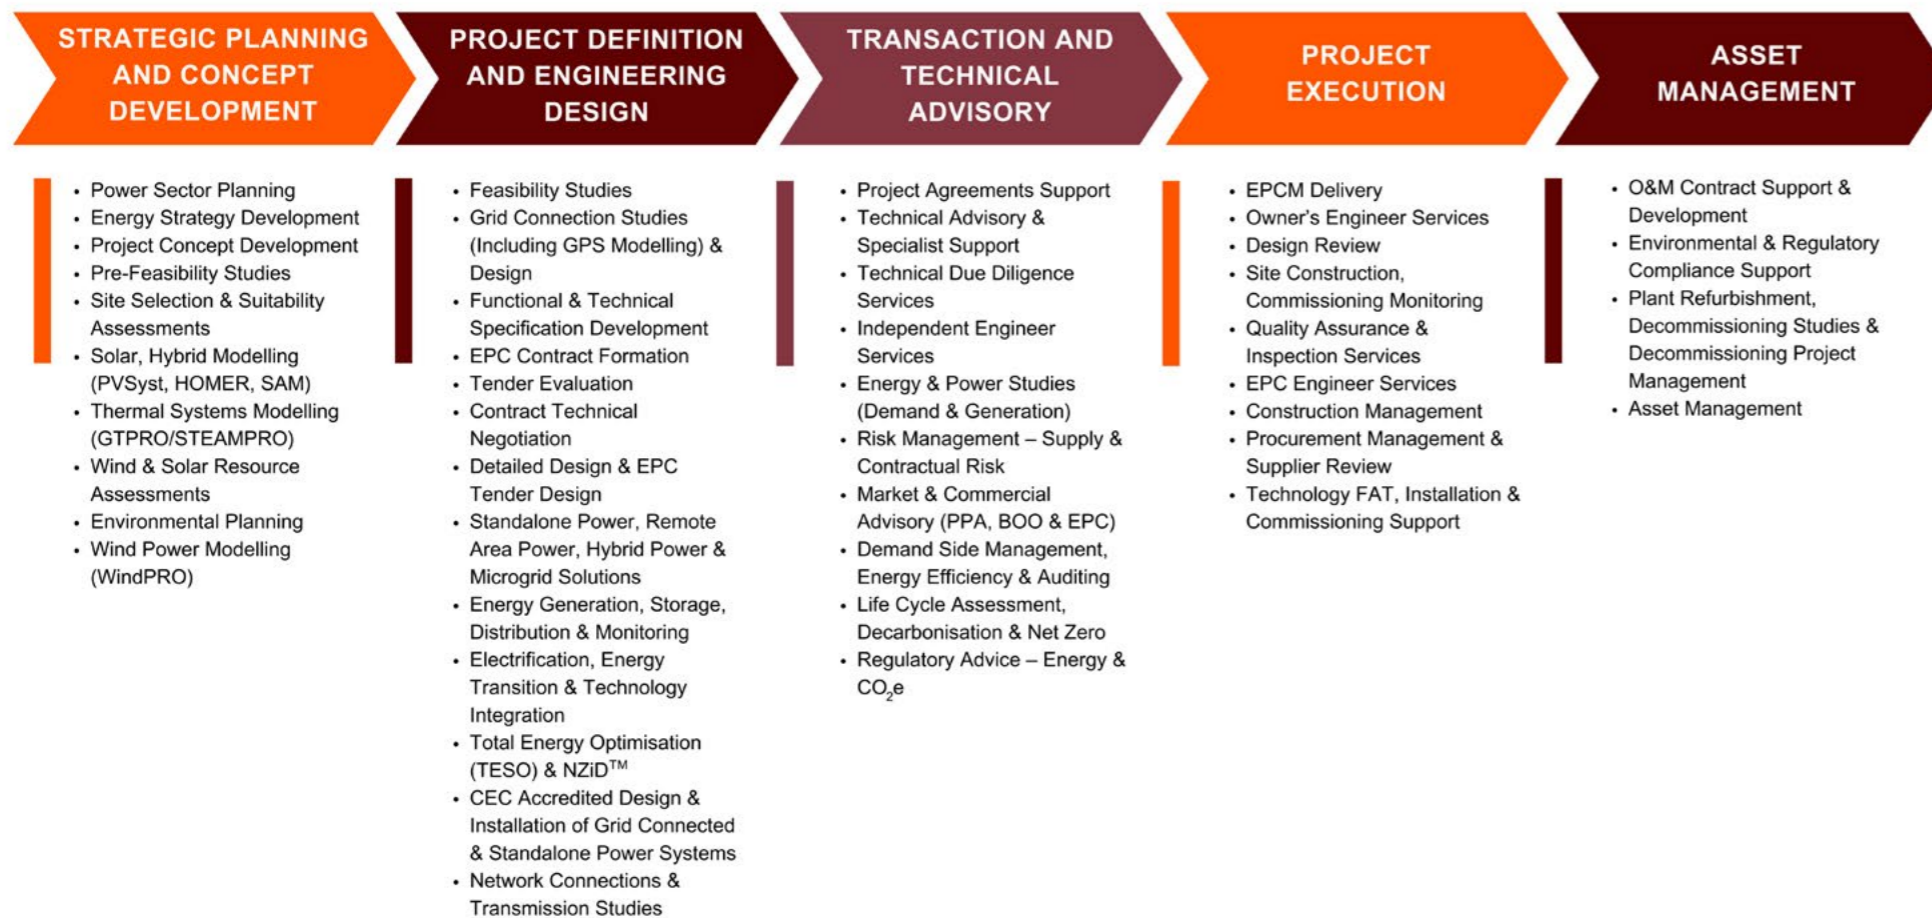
STRATEGIC PLANNING AND CONCEPT DEVELOPMENT

- Power Sector Planning
- Energy Strategy Development
- Project Concept Development
- Pre-Feasibility Studies
- Site Selection & Suitability Assessments
- Solar, Hybrid Modelling (PVSyst, HOMER, SAM)
- Thermal Systems Modelling (GTPRO/STEAMPRO)
- Wind & Solar Resource Assessments
- Environmental Planning
- Wind Power Modelling (WindPRO)

PROJECT DEFINITION AND ENGINEERING DESIGN

- Feasibility Studies
- Grid Connection Studies (Including GPS Modelling) & Design
- Functional & Technical Specification Development
- EPC Contract Formation
- Tender Evaluation
- Contract Technical Negotiation
- Detailed Design & EPC Tender Design
- Standalone Power, Remote Area Power, Hybrid Power & Microgrid Solutions
- Energy Generation, Storage, Distribution & Monitoring
- Electrification, Energy Transition & Technology Integration
- Total Energy Optimisation (TESO) & NZiD™
- CEC Accredited Design & Installation of Grid Connected & Standalone Power Systems
- Network Connections & Transmission Studies

TRANSACTION AND TECHNICAL ADVISORY

- Project Agreements Support
- Technical Advisory & Specialist Support
- Technical Due Diligence Services
- Independent Engineer Services
- Energy & Power Studies (Demand & Generation)
- Risk Management – Supply & Contractual Risk
- Market & Commercial Advisory (PPA, BOO & EPC)
- Demand Side Management, Energy Efficiency & Auditing
- Life Cycle Assessment, Decarbonisation & Net Zero
- Regulatory Advice – Energy & $CO_2e$

PROJECT EXECUTION

- EPCM Delivery
- Owner's Engineer Services
- Design Review
- Site Construction, Commissioning Monitoring
- Quality Assurance & Inspection Services
- EPC Engineer Services
- Construction Management
- Procurement Management & Supplier Review
- Technology FAT, Installation & Commissioning Support

ASSET MANAGEMENT

- O&M Contract Support & Development
- Environmental & Regulatory Compliance Support
- Plant Refurbishment, Decommissioning Studies & Decommissioning Project Management
- Asset Management